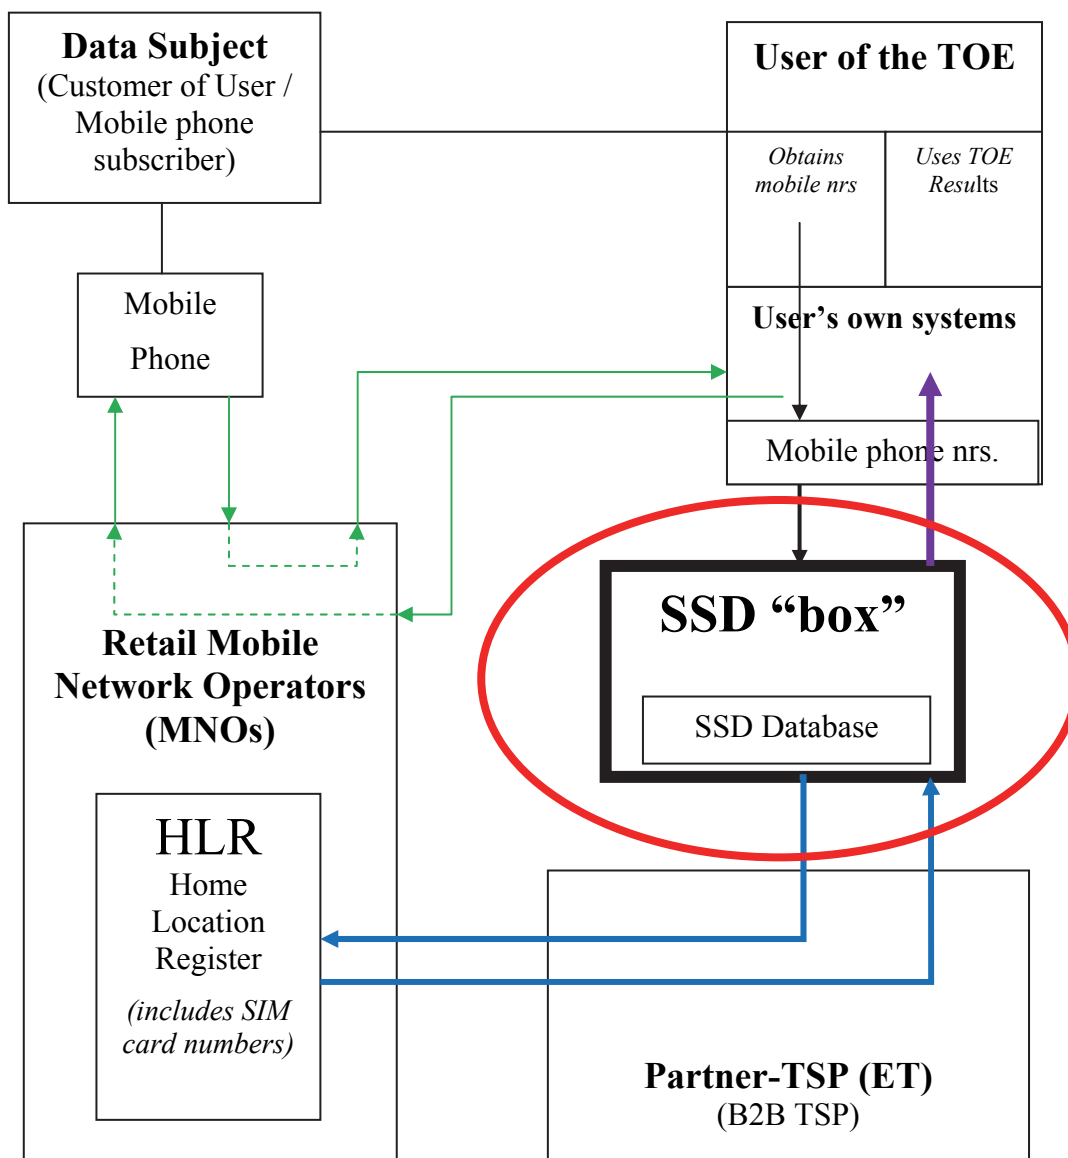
Data Subject
(Customer of User / Mobile phone subscriber)

User of the TOE

Obtains mobile nrs

Uses TOE Results

Mobile Phone

User's own systems

Mobile phone nrs.

SSD "box"

SSD Database

Retail Mobile Network Operators (MNOs)

HLR
Home Location Register
(includes SIM card numbers)

Partner-TSP (ET)
(B2B TSP)